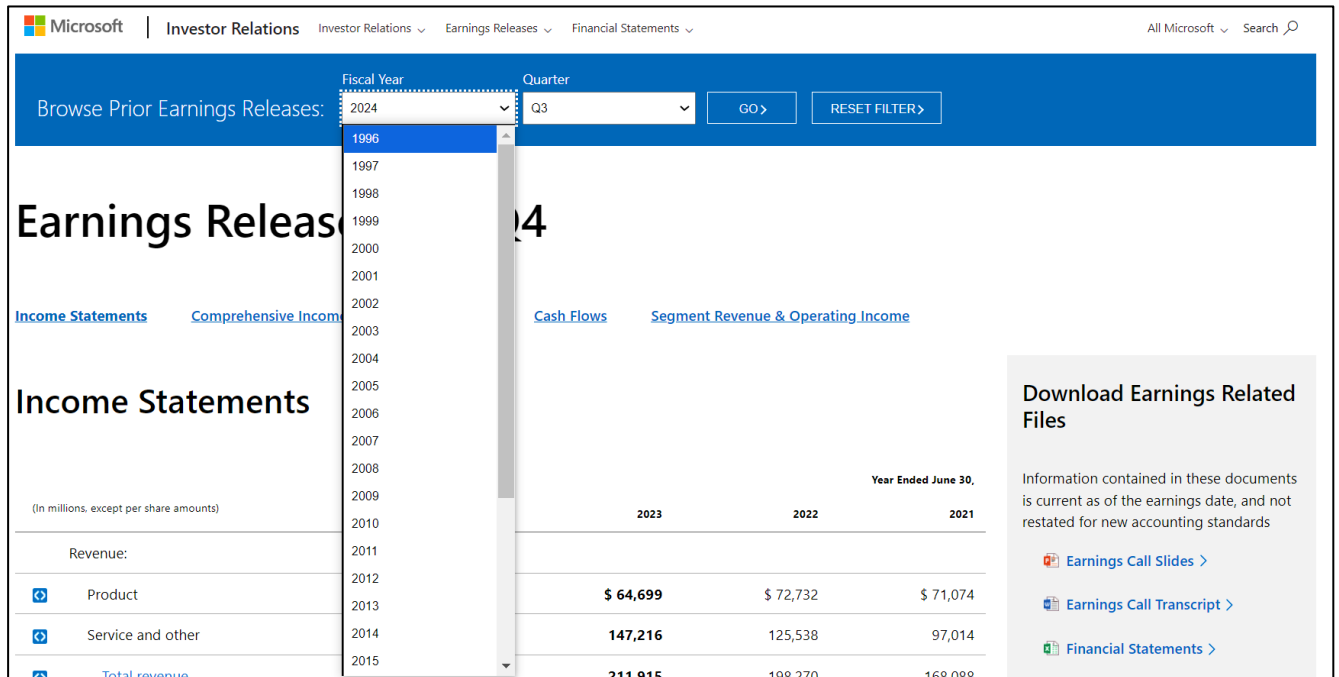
Microsoft | Investor Relations   Investor Relations ⌄   Earnings Releases ⌄   Financial Statements ⌄   All Microsoft ⌄   Search

Browse Prior Earnings Releases:   Fiscal Year 2024   Quarter Q3   GO›   RESET FILTER›

1996
1997
1998
1999
2000
2001
2002
2003
2004
2005
2006
2007
2008
2009
2010
2011
2012
2013
2014
2015

Earnings Releas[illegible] Q4

Income Statements   Comprehensive Incom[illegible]   Cash Flows   Segment Revenue & Operating Income

Income Statements

Download Earnings Related Files

Information contained in these documents is current as of the earnings date, and not restated for new accounting standards

Earnings Call Slides ›

Earnings Call Transcript ›

Financial Statements ›

| (In millions, except per share amounts) | 2023 | 2022 | 2021 |
|---|---|---|---|
| | | | Year Ended June 30, |
| Revenue: | | | |
| Product | $ 64,699 | $ 72,732 | $ 71,074 |
| Service and other | 147,216 | 125,538 | 97,014 |
| Total revenue | 211,915 | 198,270 | 168,088 |